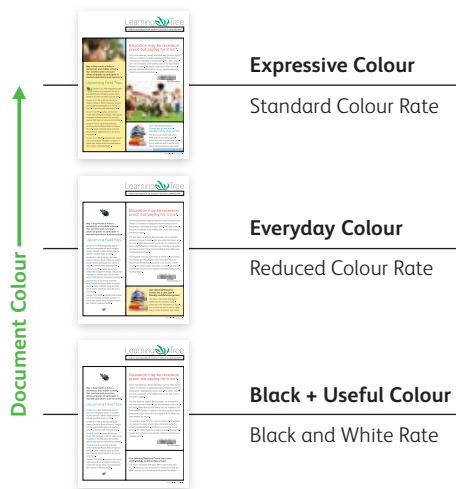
Document Colour

Learning Tree

Education may be recession proof but paying for it isn't.

Expressive Colour

Standard Colour Rate

Learning Tree

Education may be recession proof but paying for it isn't.

Learning Tree Tips

Everyday Colour

Reduced Colour Rate

Learning Tree

Education may be recession proof but paying for it isn't.

Black + Useful Colour

Black and White Rate